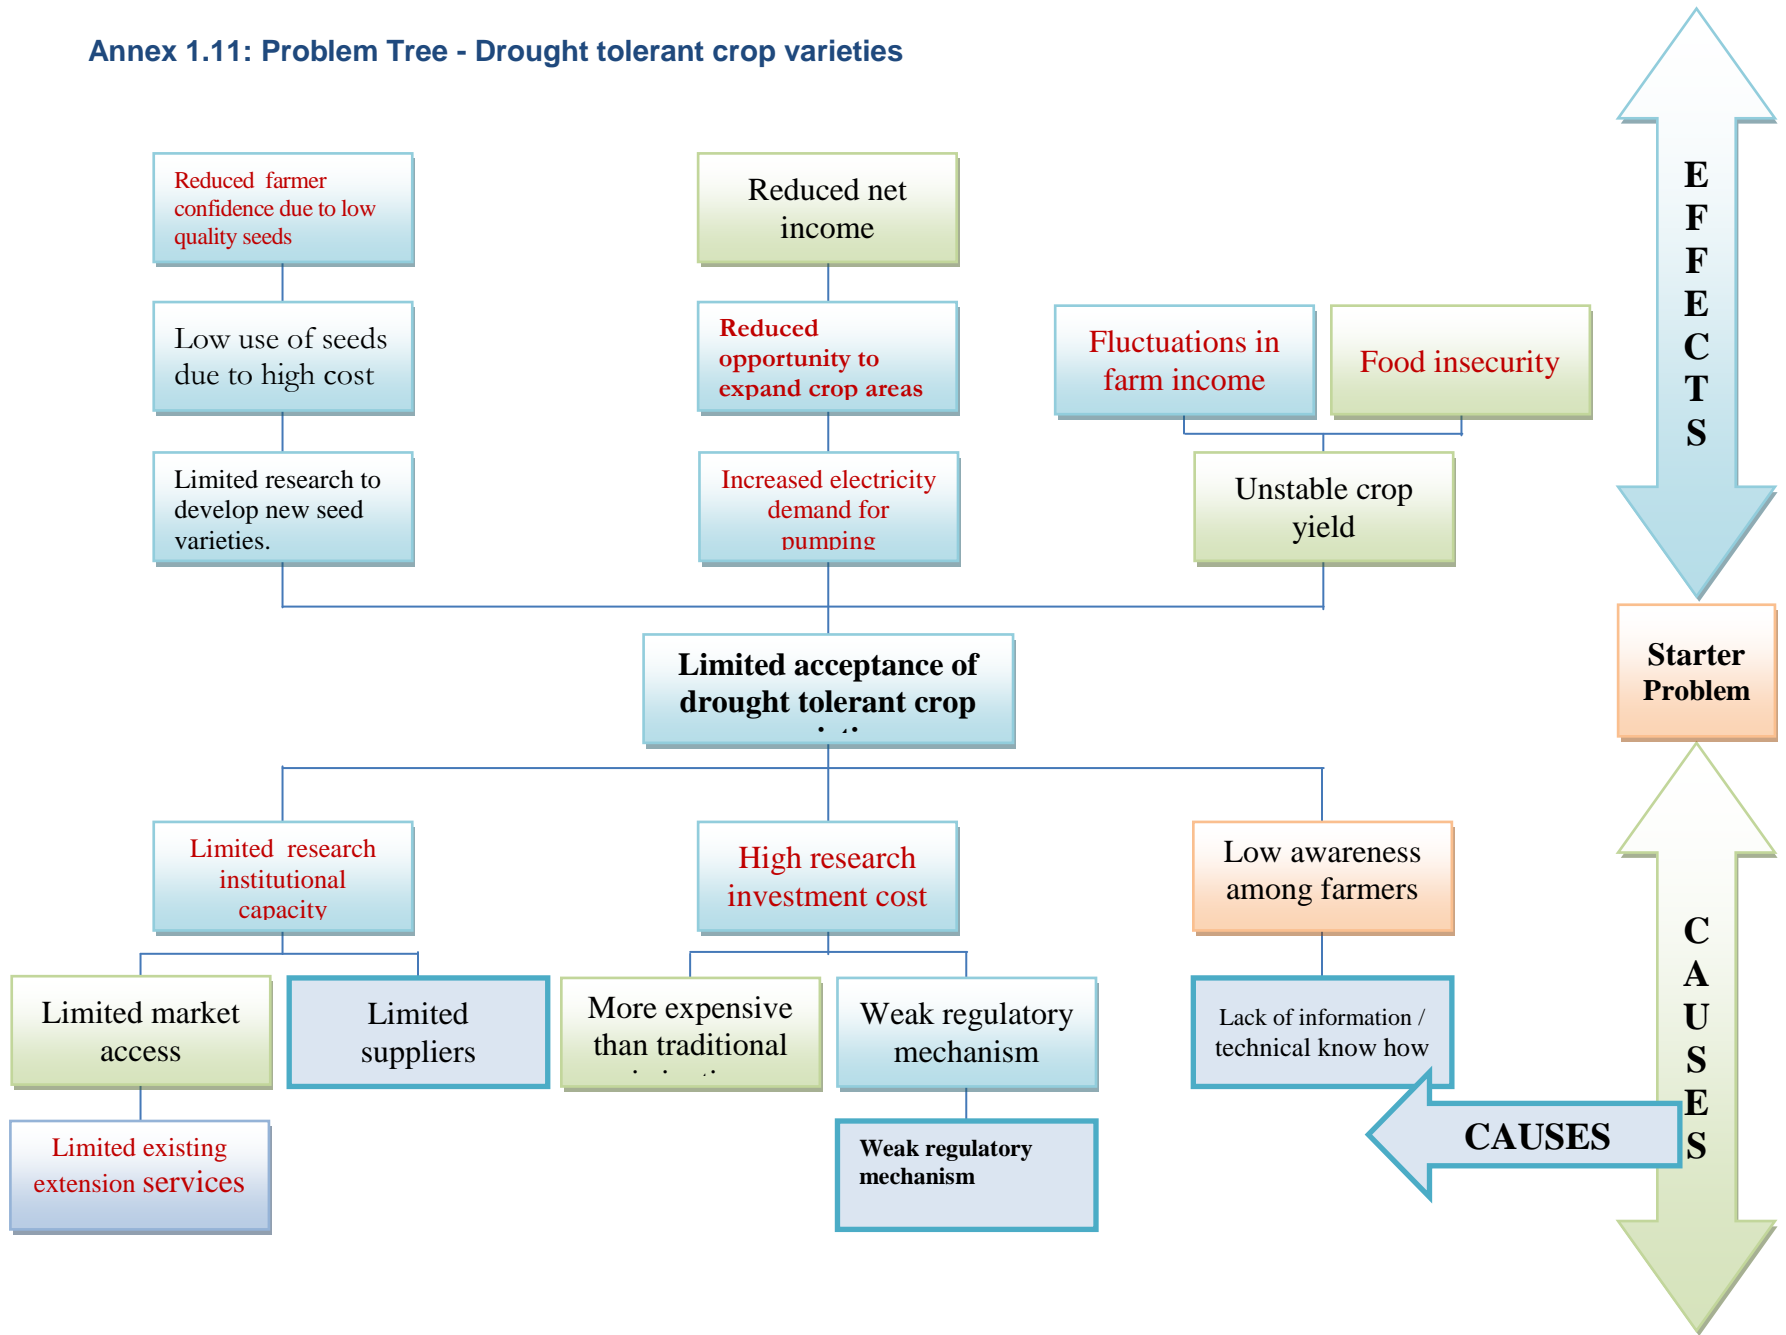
Annex 1.11: Problem Tree - Drought tolerant crop varieties

Reduced farmer confidence due to low quality seeds

Reduced net income

Low use of seeds due to high cost

Reduced opportunity to expand crop areas

Fluctuations in farm income

Food insecurity

Limited research to develop new seed varieties.

Increased electricity demand for pumping

Unstable crop yield

E F F E C T S

Limited acceptance of drought tolerant crop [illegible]

Starter Problem

Limited research institutional capacity

High research investment cost

Low awareness among farmers

Limited market access

Limited suppliers

More expensive than traditional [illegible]

Weak regulatory mechanism

Lack of information / technical know how

Limited existing extension services

Weak regulatory mechanism

CAUSES

C A U S E S